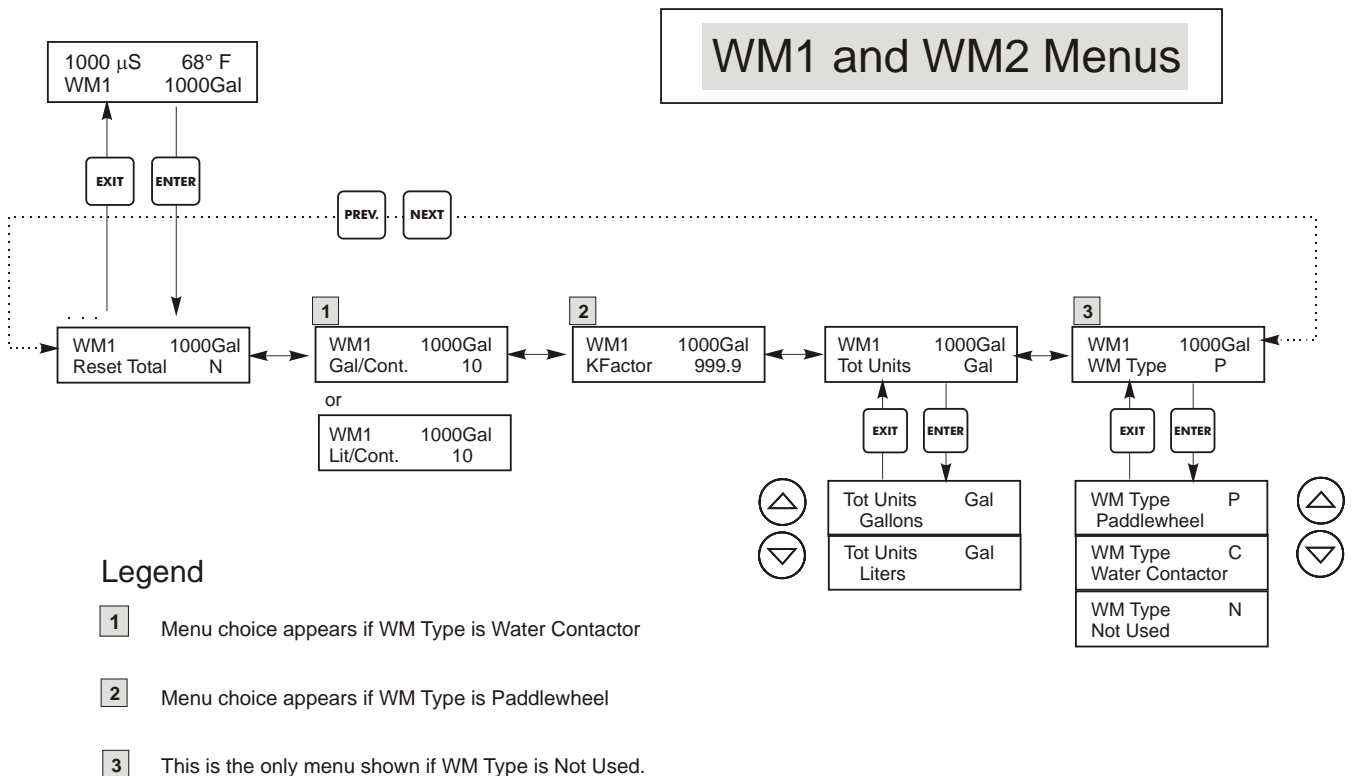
WM1 and WM2 Menus

1000 µS 68° F
WM1 1000Gal

EXIT

ENTER

PREV.

NEXT

. . .

WM1 1000Gal
Reset Total N

1

WM1 1000Gal
Gal/Cont. 10

or

WM1 1000Gal
Lit/Cont. 10

2

WM1 1000Gal
KFactor 999.9

WM1 1000Gal
Tot Units Gal

EXIT

ENTER

Tot Units Gal
Gallons

Tot Units Gal
Liters

3

WM1 1000Gal
WM Type P

EXIT

ENTER

WM Type P
Paddlewheel

WM Type C
Water Contactor

WM Type N
Not Used

Legend

1 Menu choice appears if WM Type is Water Contactor

2 Menu choice appears if WM Type is Paddlewheel

3 This is the only menu shown if WM Type is Not Used.